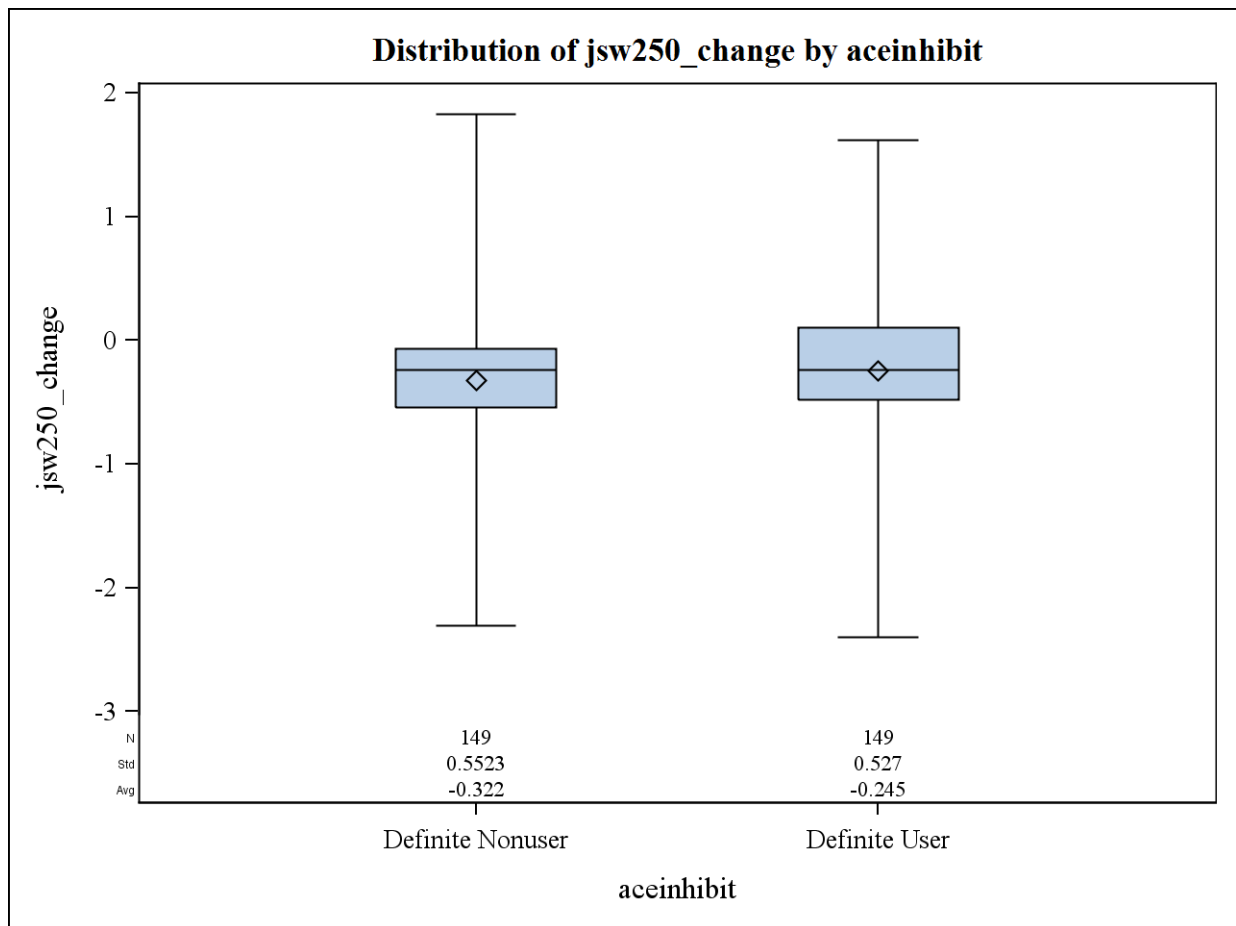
Distribution of jsw250_change by aceinhibit

jsw250_change

2
1
0
-1
-2
-3

| | Definite Nonuser | Definite User |
|---|---|---|
| N | 149 | 149 |
| Std | 0.5523 | 0.527 |
| Avg | -0.322 | -0.245 |

Definite Nonuser
Definite User

aceinhibit